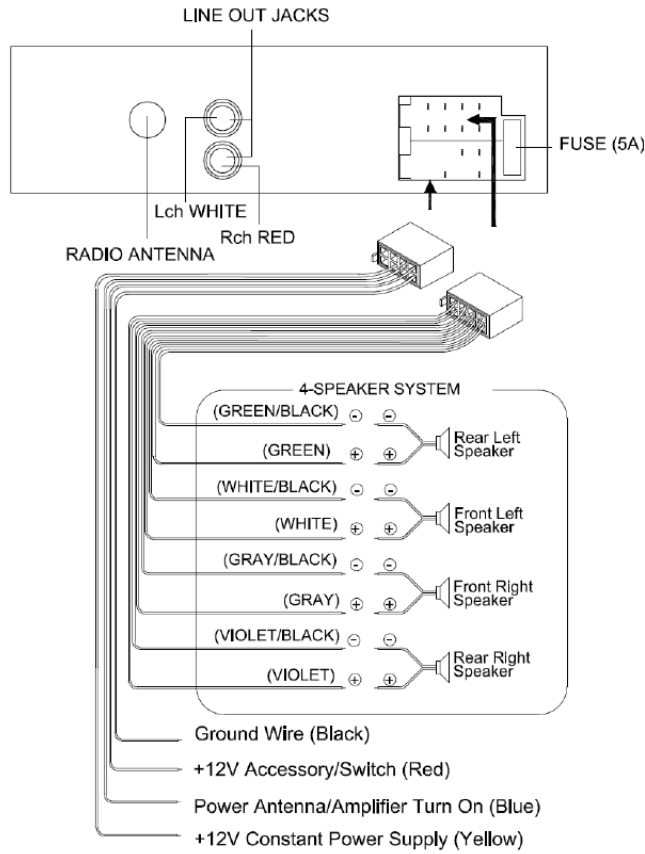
LINE OUT JACKS

FUSE (5A)

Lch WHITE

Rch RED

RADIO ANTENNA

4-SPEAKER SYSTEM

(GREEN/BLACK) $\ominus$ $\ominus$

(GREEN) $\oplus$ $\oplus$

Rear Left Speaker

(WHITE/BLACK) $\ominus$ $\ominus$

(WHITE) $\oplus$ $\oplus$

Front Left Speaker

(GRAY/BLACK) $\ominus$ $\ominus$

(GRAY) $\oplus$ $\oplus$

Front Right Speaker

(VIOLET/BLACK) $\ominus$ $\ominus$

(VIOLET) $\oplus$ $\oplus$

Rear Right Speaker

Ground Wire (Black)

+12V Accessory/Switch (Red)

Power Antenna/Amplifier Turn On (Blue)

+12V Constant Power Supply (Yellow)